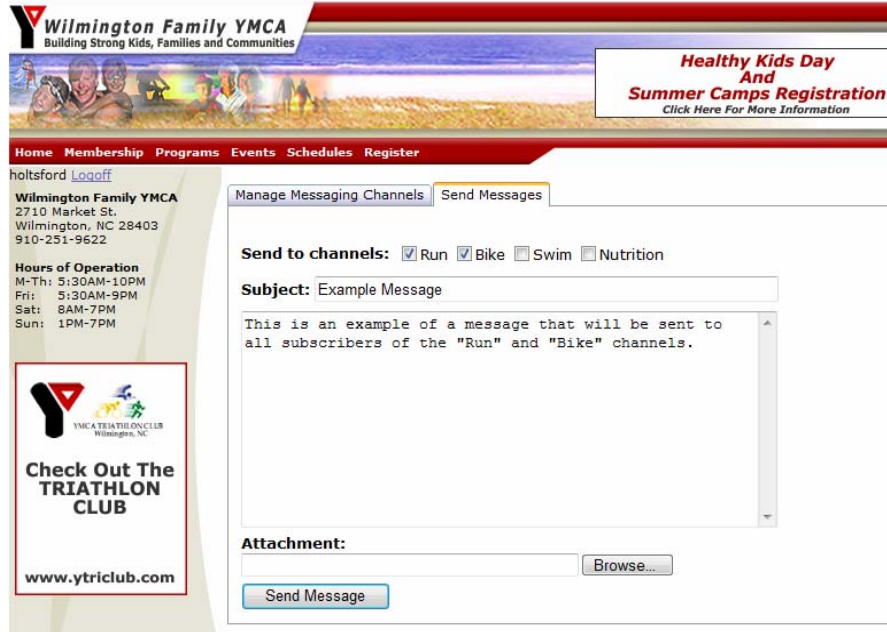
Wilmington Family YMCA
Building Strong Kids, Families and Communities

Healthy Kids Day And Summer Camps Registration
Click Here For More Information

Home Membership Programs Events Schedules Register

holtsford Logoff

Wilmington Family YMCA
2710 Market St.
Wilmington, NC 28403
910-251-9622

Hours of Operation
M-Th: 5:30AM-10PM
Fri: 5:30AM-9PM
Sat: 8AM-7PM
Sun: 1PM-7PM

YMCA TRIATHLON CLUB Wilmington, NC

Check Out The TRIATHLON CLUB

www.ytriclub.com

Manage Messaging Channels | Send Messages

Send to channels: Run Bike Swim Nutrition

Subject: Example Message

This is an example of a message that will be sent to all subscribers of the "Run" and "Bike" channels.

Attachment:

Browse...

Send Message